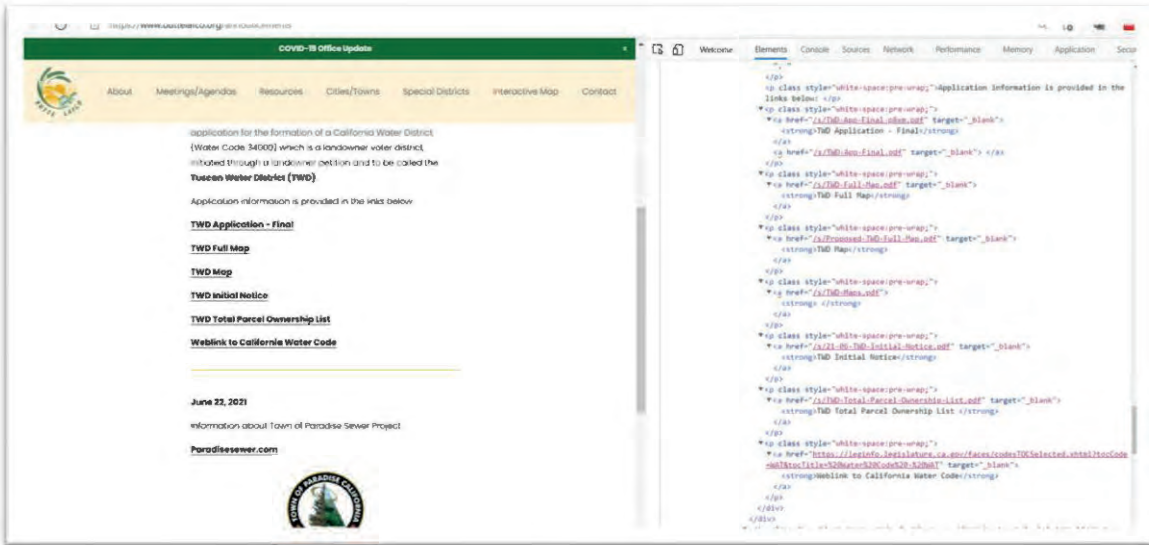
https://www.buttelafco.org/announcements

COVID-19 Office Update

About Meetings/Agendas Resources Cities/Towns Special Districts Interactive Map Contact

application for the formation of a California Water District (Water Code 34000) which is a landowner voter district, initiated through a landowner petition and to be called the **Tuscan Water District (TWD)**

Application information is provided in the links below

**TWD Application - Final**

**TWD Full Map**

**TWD Map**

**TWD Initial Notice**

**TWD Total Parcel Ownership List**

**Weblink to California Water Code**

**June 22, 2021**

Information about Town of Paradise Sewer Project

**Paradisesewer.com**

TOWN OF PARADISE CALIFORNIA

Welcome Elements Console Sources Network Performance Memory Application Secu

</p>
<p class="white-space:pre-wrap;">Application information is provided in the links below: </p>
<p class="white-space:pre-wrap;">
<a href="/s/TWD-App-Final-n8xm.pdf" target="_blank">
<strong>TWD Application - Final</strong>
</a>
<a href="/s/TWD-App-Final.pdf" target="_blank"> </a>
</p>
<p class="white-space:pre-wrap;">
<a href="/s/TWD-Full-Map.pdf" target="_blank">
<strong>TWD Full Map</strong>
</a>
</p>
<p class="white-space:pre-wrap;">
<a href="/s/Proposed-TWD-Full-Map.pdf" target="_blank">
<strong>TWD Map</strong>
</a>
</p>
<p class="white-space:pre-wrap;">
<a href="/s/TWD-Maps.pdf">
<strong> </strong>
</a>
</p>
<p class="white-space:pre-wrap;">
<a href="/s/21-05-TWD-Initial-Notice.pdf" target="_blank">
<strong>TWD Initial Notice</strong>
</a>
</p>
<p class="white-space:pre-wrap;">
<a href="/s/TWD-Total-Parcel-Ownership-List.pdf" target="_blank">
<strong>TWD Total Parcel Ownership List </strong>
</a>
</p>
<p class="white-space:pre-wrap;">
<a href="https://leginfo.legislature.ca.gov/faces/codesTOCSelected.xhtml?tocCode=WAT&tocTitle=%20Water%20Code%20-%20WAT" target="_blank">
<strong>Weblink to California Water Code</strong>
</a>
</p>
</div>
</div>